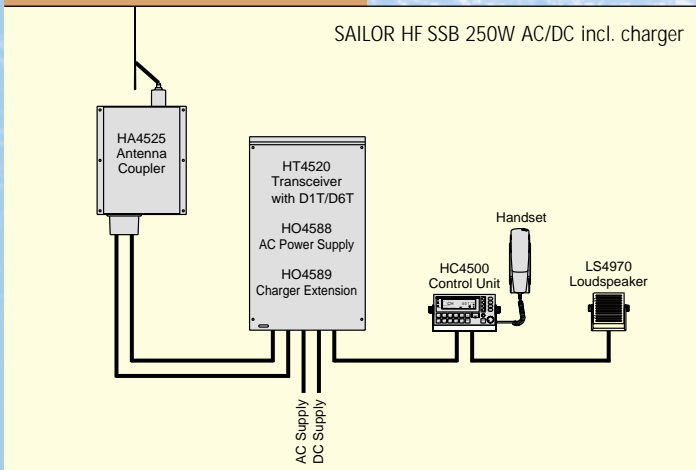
SAILOR HF SSB 250W AC/DC incl. charger

HA4525
Antenna
Coupler

HT4520
Transceiver
with D1T/D6T

HO4588
AC Power Supply

HO4589
Charger Extension

Handset

HC4500
Control Unit

LS4970
Loudspeaker

AC Supply
DC Supply